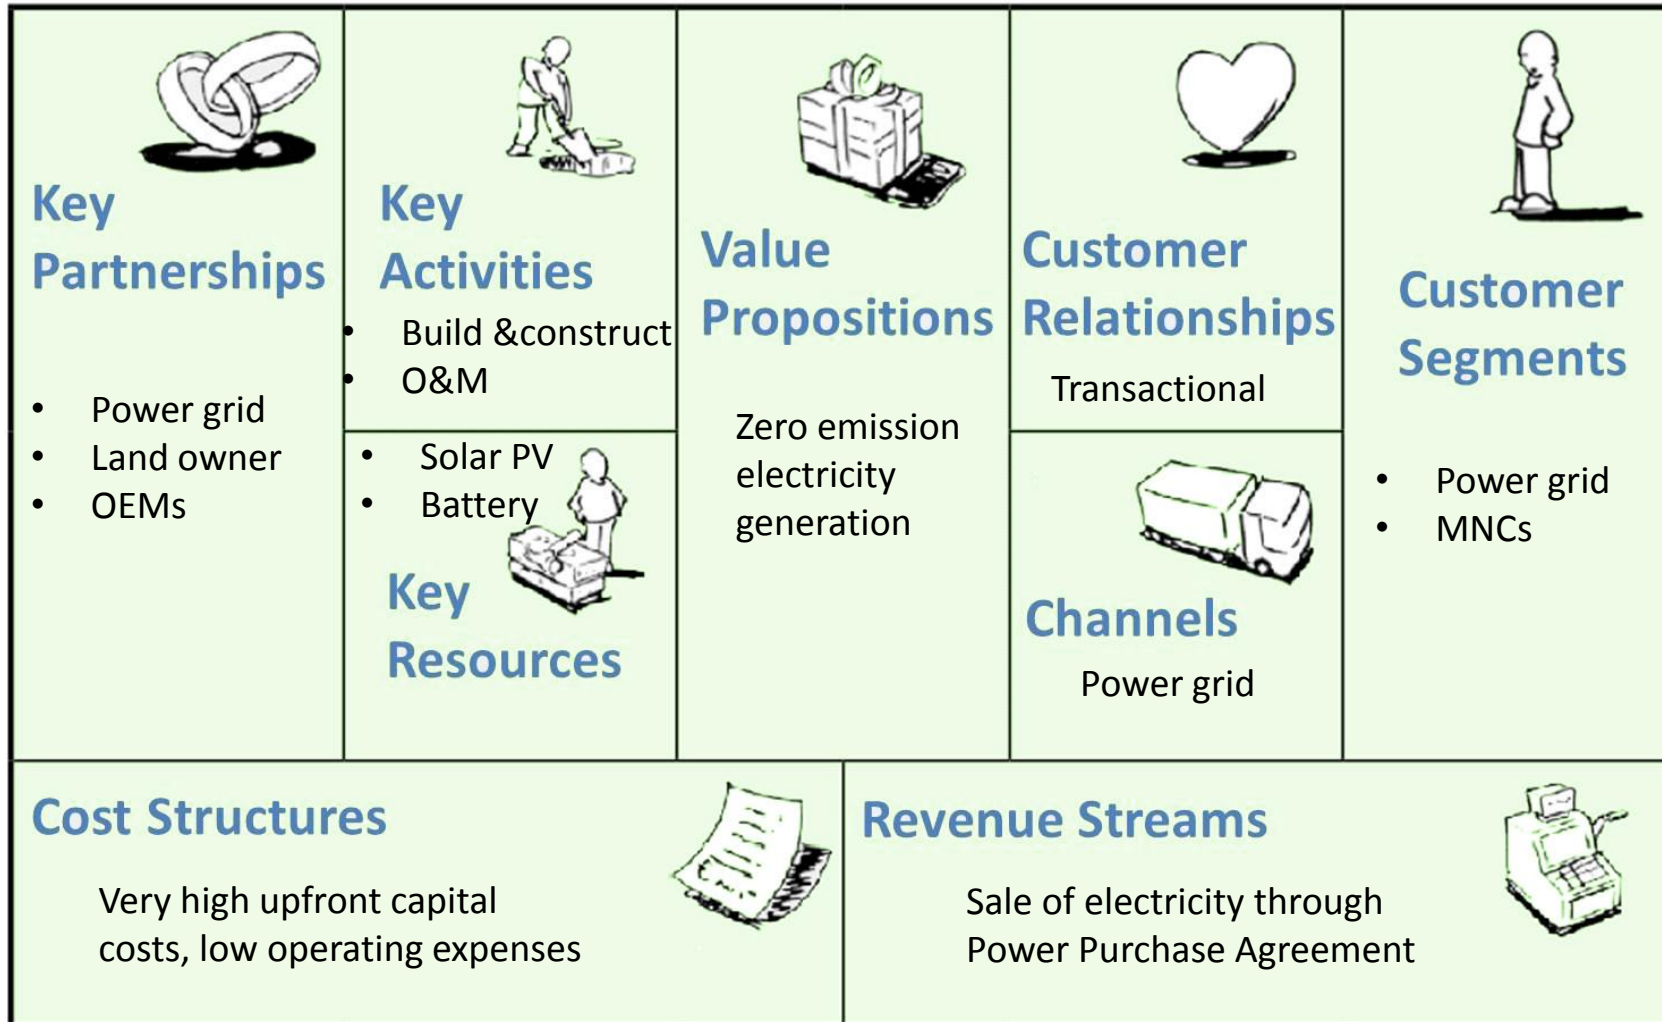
Key Partnerships

- Power grid
- Land owner
- OEMs

Key Activities

- Build &construct
- O&M

- Solar PV
- Battery

Key Resources

Value Propositions

Zero emission electricity generation

Customer Relationships

Transactional

Channels

Power grid

Customer Segments

- Power grid
- MNCs

Cost Structures

Very high upfront capital costs, low operating expenses

Revenue Streams

Sale of electricity through Power Purchase Agreement